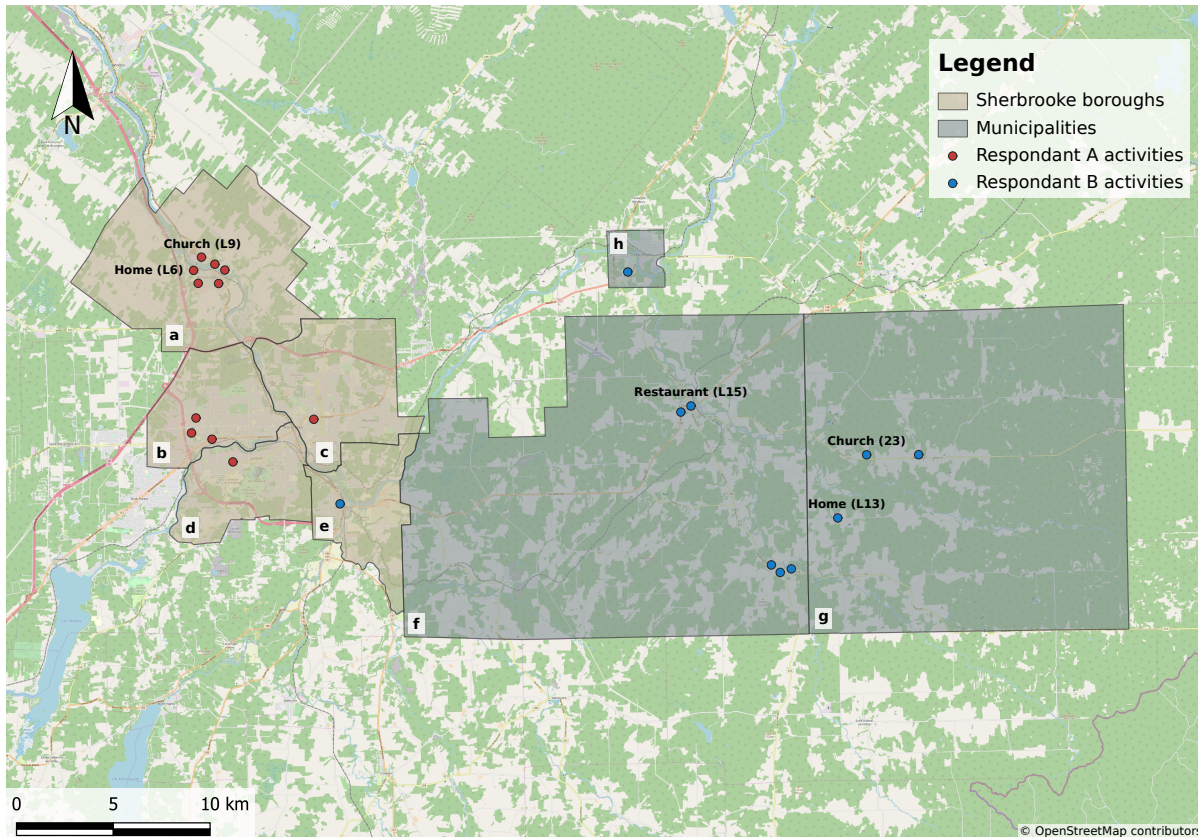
N

Legend
Sherbrooke boroughs
Municipalities
Respondant A activities
Respondant B activities

Church (L9)
Home (L6)
a
b
c
d
e
h
Restaurant (L15)
Church (23)
Home (L13)
f
g

0 5 10 km

© OpenStreetMap contributors